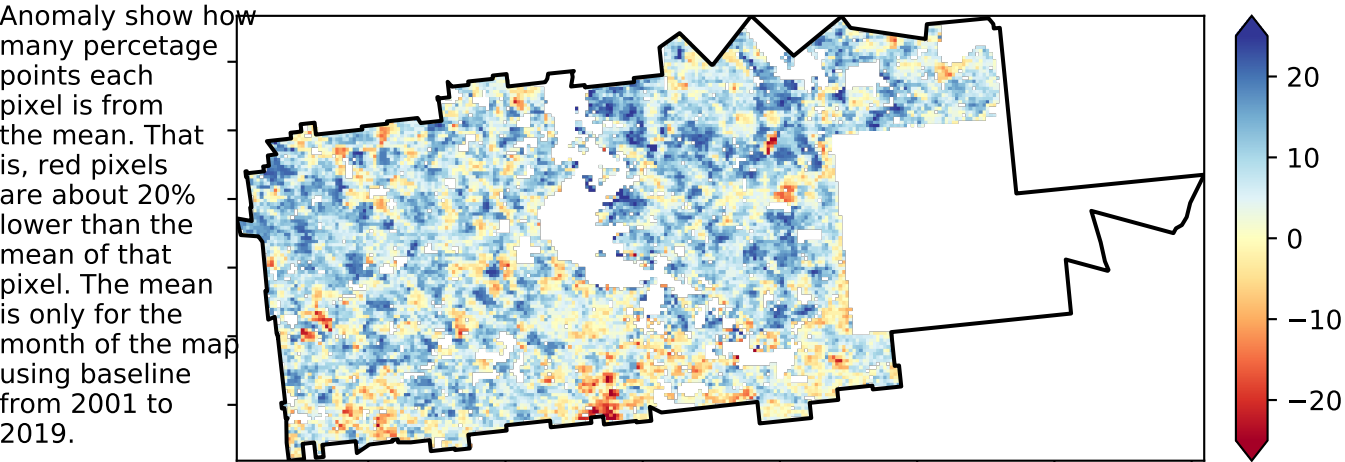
Anomaly show how many percetage points each pixel is from the mean. That is, red pixels are about 20% lower than the mean of that pixel. The mean is only for the month of the map using baseline from 2001 to 2019.

20
10
0
−10
−20